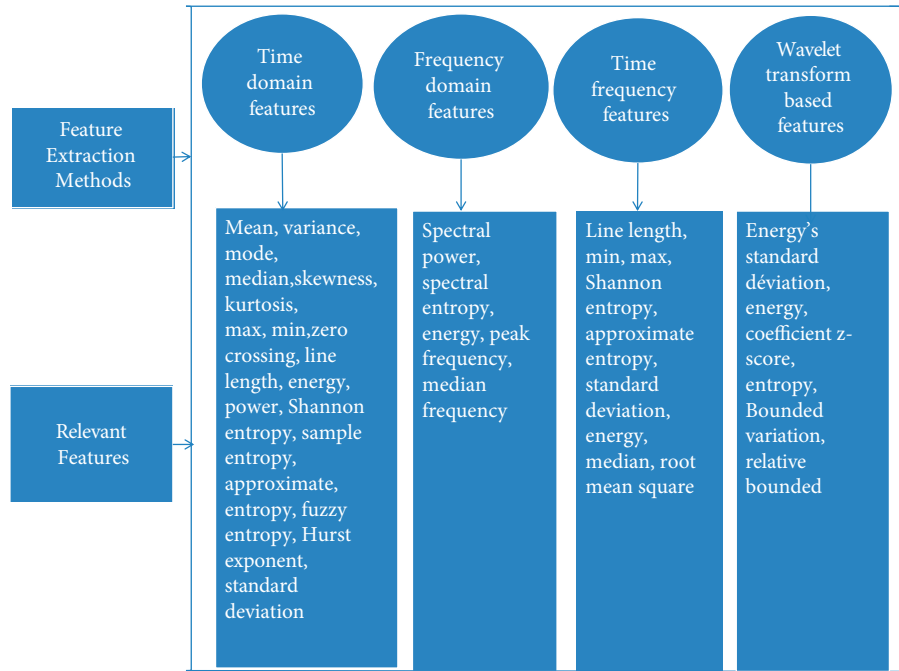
Feature Extraction Methods

Relevant Features

Time domain features

Frequency domain features

Time frequency features

Wavelet transform based features

Mean, variance, mode, median,skewness, kurtosis, max, min,zero crossing, line length, energy, power, Shannon entropy, sample entropy, approximate, entropy, fuzzy entropy, Hurst exponent, standard deviation

Spectral power, spectral entropy, energy, peak frequency, median frequency

Line length, min, max, Shannon entropy, approximate entropy, standard deviation, energy, median, root mean square

Energy's standard déviation, energy, coefficient z-score, entropy, Bounded variation, relative bounded